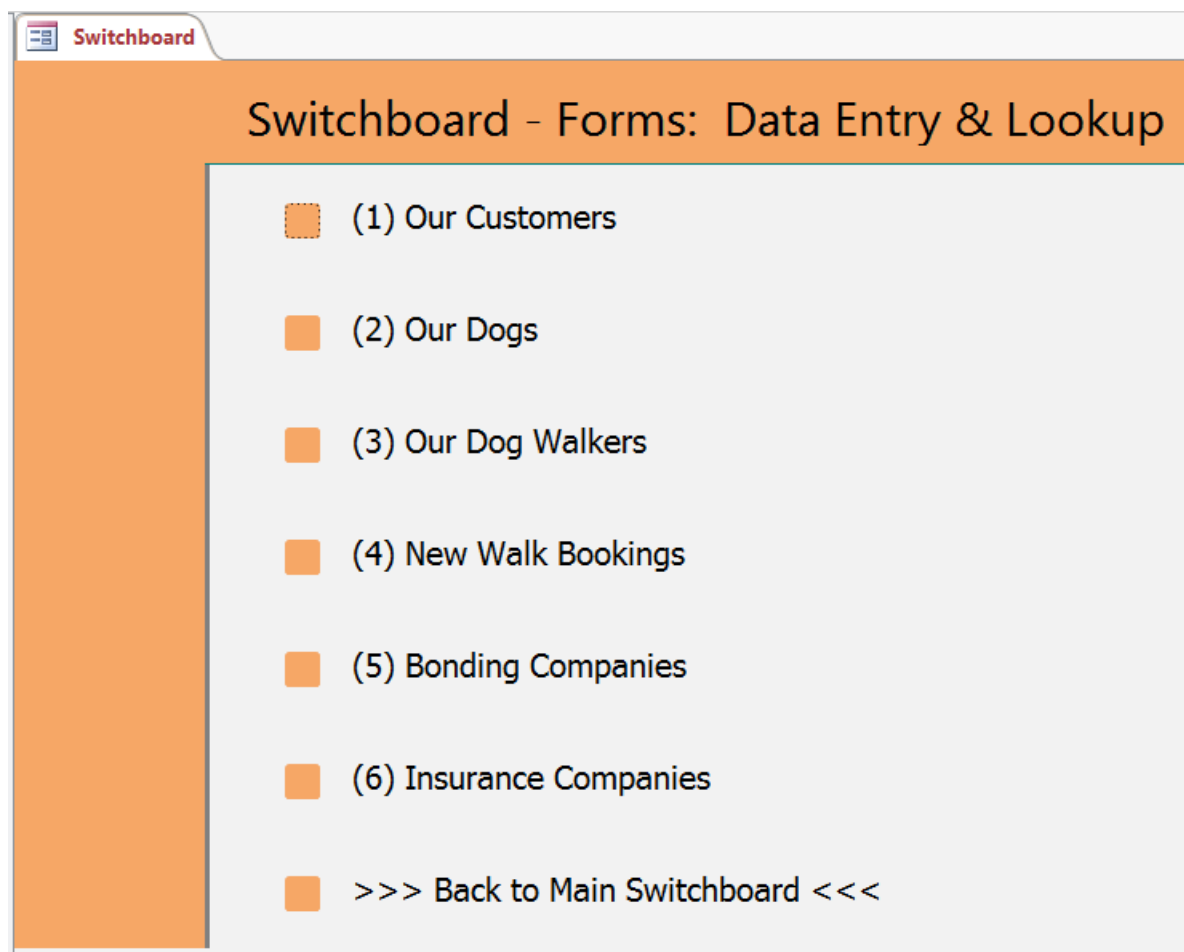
Switchboard

Switchboard - Forms: Data Entry & Lookup

(1) Our Customers

(2) Our Dogs

(3) Our Dog Walkers

(4) New Walk Bookings

(5) Bonding Companies

(6) Insurance Companies

>>> Back to Main Switchboard <<<